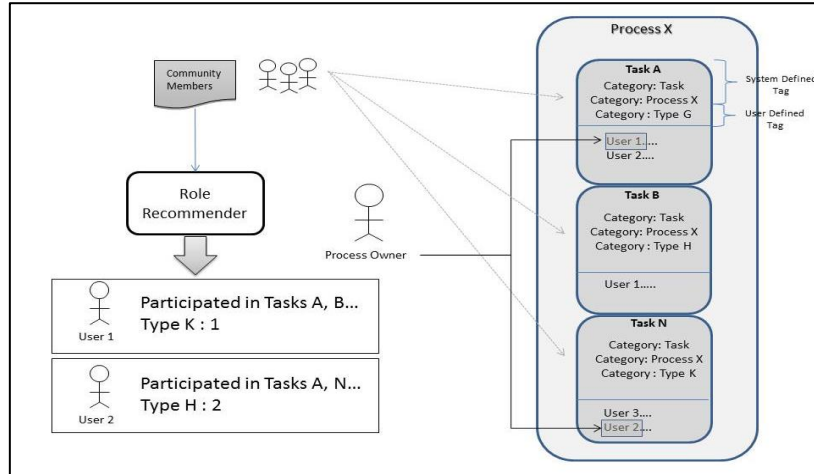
Community Members

Role Recommender

User 1

Participated in Tasks A, B...
Type K : 1

User 2

Participated in Tasks A, N...
Type H : 2

Process Owner

Process X

Task A
Category: Task
Category: Process X
Category : Type G

System Defined Tag

User Defined Tag

User 1....
User 2....

Task B
Category: Task
Category: Process X
Category : Type H

User 1.....

Task N
Category: Task
Category: Process X
Category : Type K

User 3....
User 2....